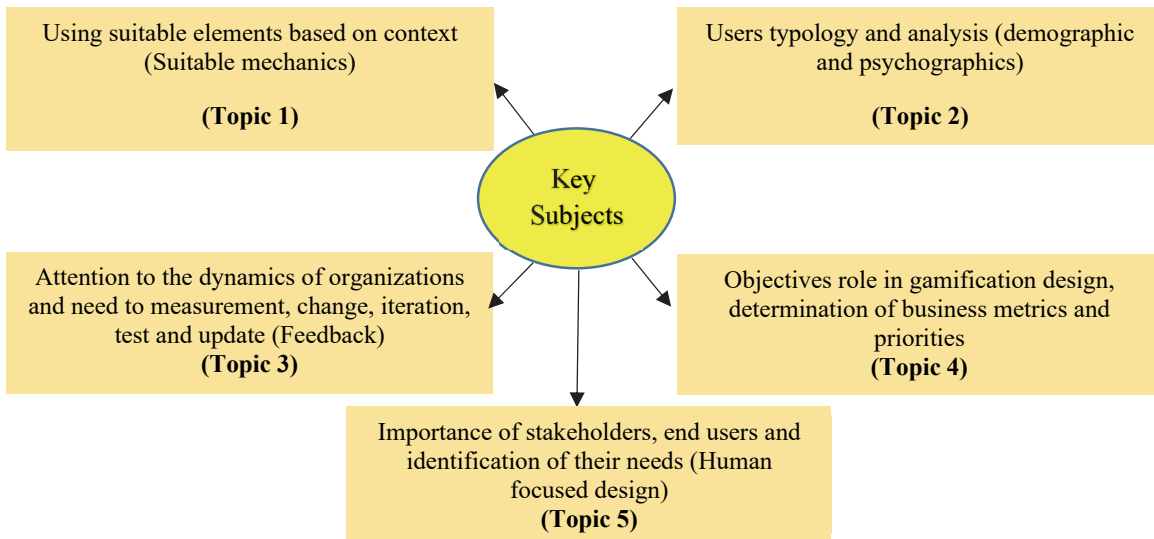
Using suitable elements based on context (Suitable mechanics)

(Topic 1)

Users typology and analysis (demographic and psychographics)

(Topic 2)

Key Subjects

Attention to the dynamics of organizations and need to measurement, change, iteration, test and update (Feedback)
(Topic 3)

Objectives role in gamification design, determination of business metrics and priorities
(Topic 4)

Importance of stakeholders, end users and identification of their needs (Human focused design)
(Topic 5)